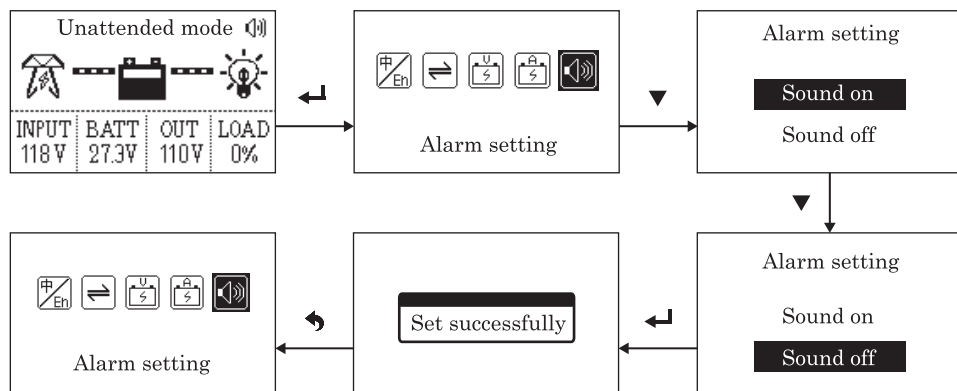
Unattended mode

| INPUT | BATT | OUT | LOAD |
|---|---|---|---|
| 118V | 27.3V | 110V | 0% |

中/En

Alarm setting

Alarm setting

Sound on

Sound off

Alarm setting

Sound on

Sound off

Set successfully

中/En

Alarm setting